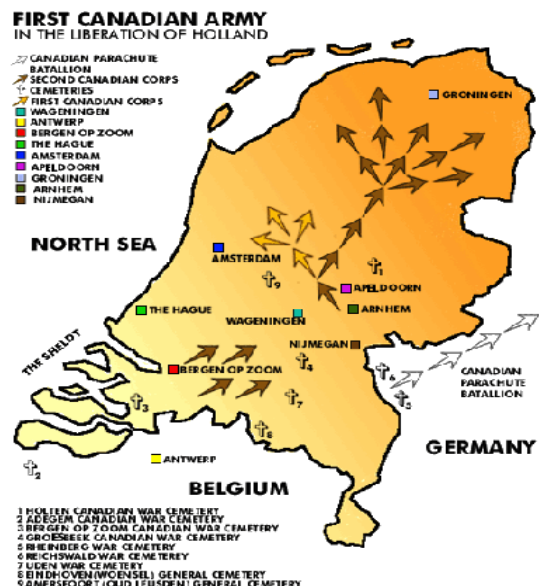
FIRST CANADIAN ARMY
IN THE LIBERATION OF HOLLAND

CANADIAN PARACHUTE BATALLION
SECOND CANADIAN CORPS
CEMETERIES
FIRST CANADIAN CORPS
WAGENINGEN
ANTWERP
BERGEN OP ZOOM
THE HAGUE
AMSTERDAM
APELDOORN
GRONINGEN
ARNHEM
NIJMEGAN

GRONINGEN
NORTH SEA
AMSTERDAM
1
9
APELDOORN
ARNHEM
THE HAGUE
WAGENINGEN
NIJMEGAN
THE SHELDT
BERGEN OP ZOOM
4
6
5
CANADIAN PARACHUTE BATALLION
3
7
8
GERMANY
ANTWERP
2
BELGIUM

1 HOLTEN CANADIAN WAR CEMETERY
2 ADEGEM CANADIAN WAR CEMETERY
3 BERGEN OP ZOOM CANADIAN WAR CEMETERY
4 GROESBEEK CANADIAN WAR CEMETERY
5 RHEINBERG WAR CEMETERY
6 REICHSWALD WAR CEMETERY
7 UDEN WAR CEMETERY
8 EINDHOVEN (WOENSEL) GENERAL CEMETERY
9 AMERSFOORT (OUD LEUSDEN) GENERAL CEMETERY